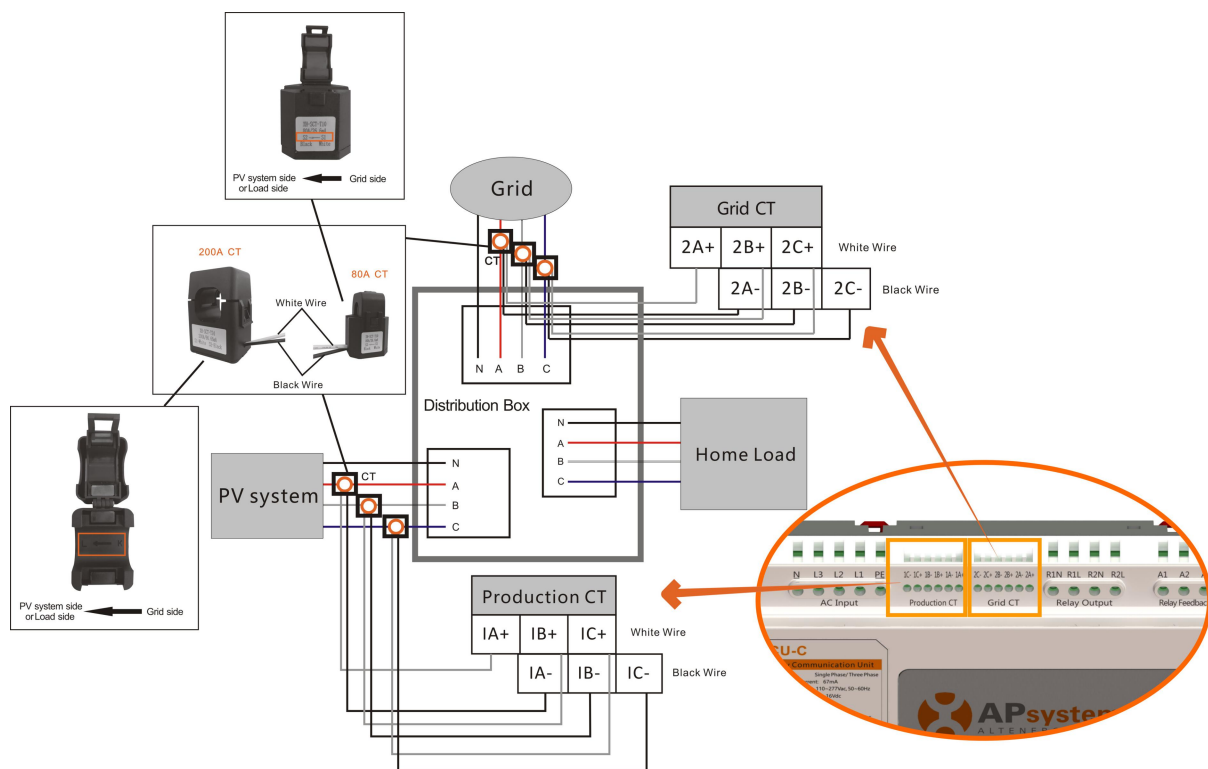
PV system side or Load side

Grid side

200A CT

80A CT

White Wire

Black Wire

PV system side or Load side

Grid side

Grid

CT

Grid CT

| 2A+ | 2B+ | 2C+ |
|---|---|---|
| 2A- | 2B- | 2C- |

White Wire

Black Wire

N A B C

Distribution Box

N
A
B
C

Home Load

PV system

CT

N
A
B
C

Production CT

| IA+ | IB+ | IC+ |
|---|---|---|
| IA- | IB- | IC- |

White Wire

Black Wire

N L3 L2 L1 PE

AC Input

Production CT

Grid CT

R1N R1L R2N R2L

Relay Output

A1 A2

Relay Feedbac

CU-C

Communication Unit

Single Phase/ Three Phase

67mA

110~277Vac, 50~60Hz

APsystem

ALTENER